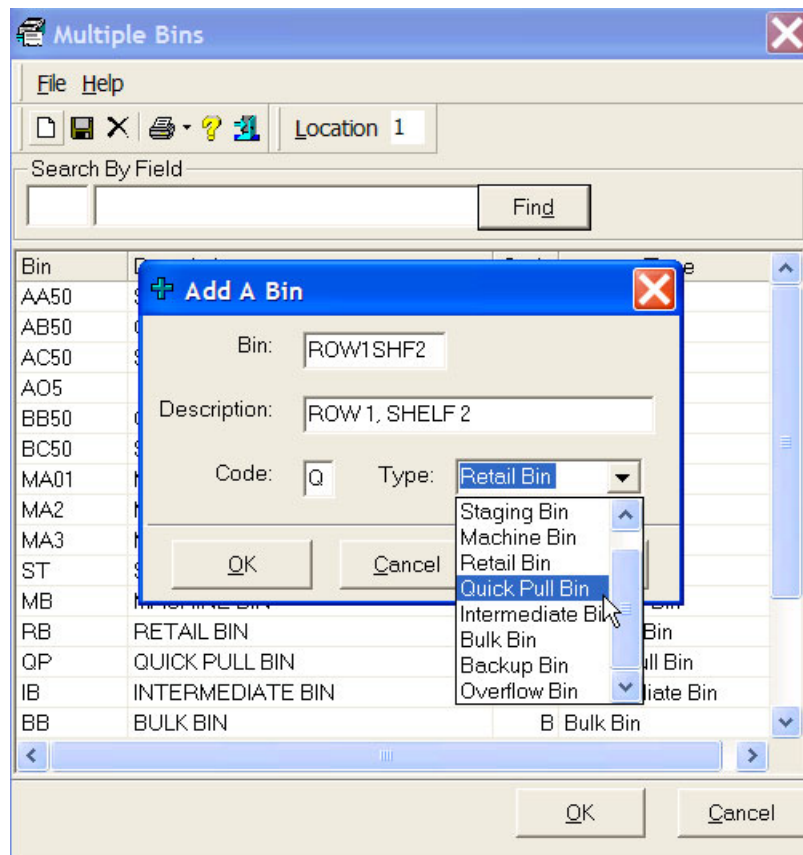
Multiple Bins

File Help

Location 1

Search By Field

Find

| Bin | | | |
|---|---|---|---|
| AA50 | | | |
| AB50 | | | |
| AC50 | | | |
| AO5 | | | |
| BB50 | | | |
| BC50 | | | |
| MA01 | | | |
| MA2 | | | |
| MA3 | | | |
| ST | | | |
| MB | | | |
| RB | RETAIL BIN | | Bin |
| QP | QUICK PULL BIN | | ll Bin |
| IB | INTERMEDIATE BIN | | iate Bin |
| BB | BULK BIN | B | Bulk Bin |

Add A Bin

Bin: ROW1SHF2

Description: ROW 1, SHELF 2

Code: Q

Type: Retail Bin

Staging Bin
Machine Bin
Retail Bin
Quick Pull Bin
Intermediate Bin
Bulk Bin
Backup Bin
Overflow Bin

OK

Cancel

OK

Cancel